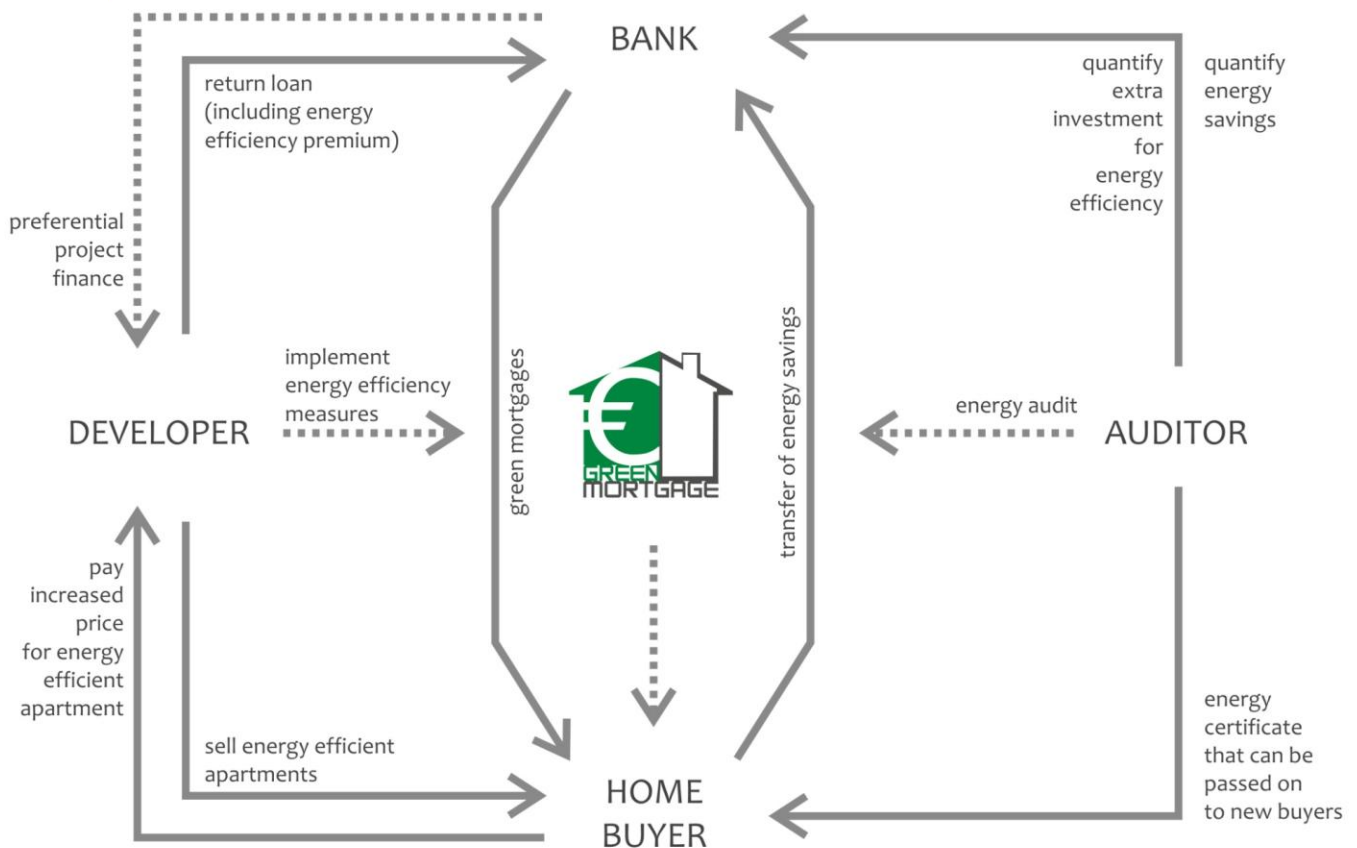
BANK

return loan (including energy efficiency premium)

quantify extra investment for energy efficiency

quantify energy savings

preferential project finance

green mortgages

transfer of energy savings

implement energy efficiency measures

DEVELOPER

GREEN MORTGAGE

energy audit

AUDITOR

pay increased price for energy efficient apartment

sell energy efficient apartments

HOME BUYER

energy certificate that can be passed on to new buyers